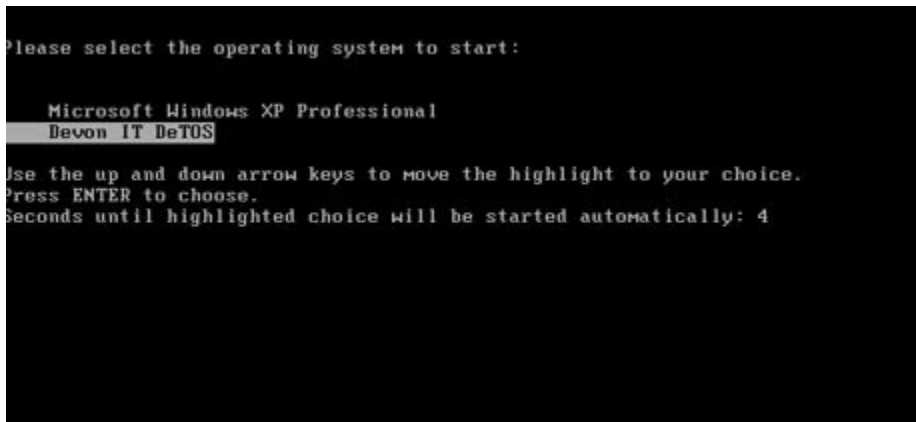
lease select the operating system to start:

Microsoft Windows XP Professional
Devon IT DeTOS

Jse the up and down arrow keys to move the highlight to your choice.
Press ENTER to choose.
Seconds until highlighted choice will be started automatically: 4